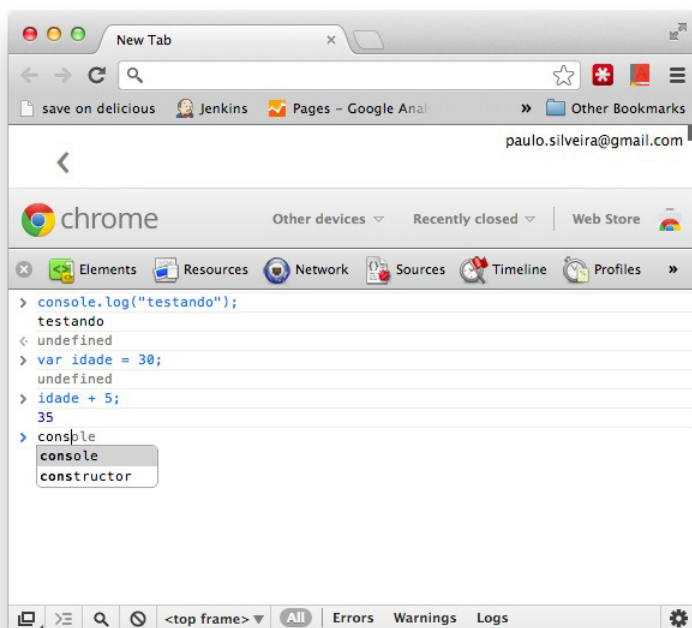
New Tab

save on delicious Jenkins Pages - Google Anal » Other Bookmarks

paulo.silveira@gmail.com

chrome Other devices Recently closed Web Store

Elements Resources Network Sources Timeline Profiles »

> console.log("testando");
testando
undefined
> var idade = 30;
undefined
> idade + 5;
35
> console
console
constructor

<top frame> All Errors Warnings Logs